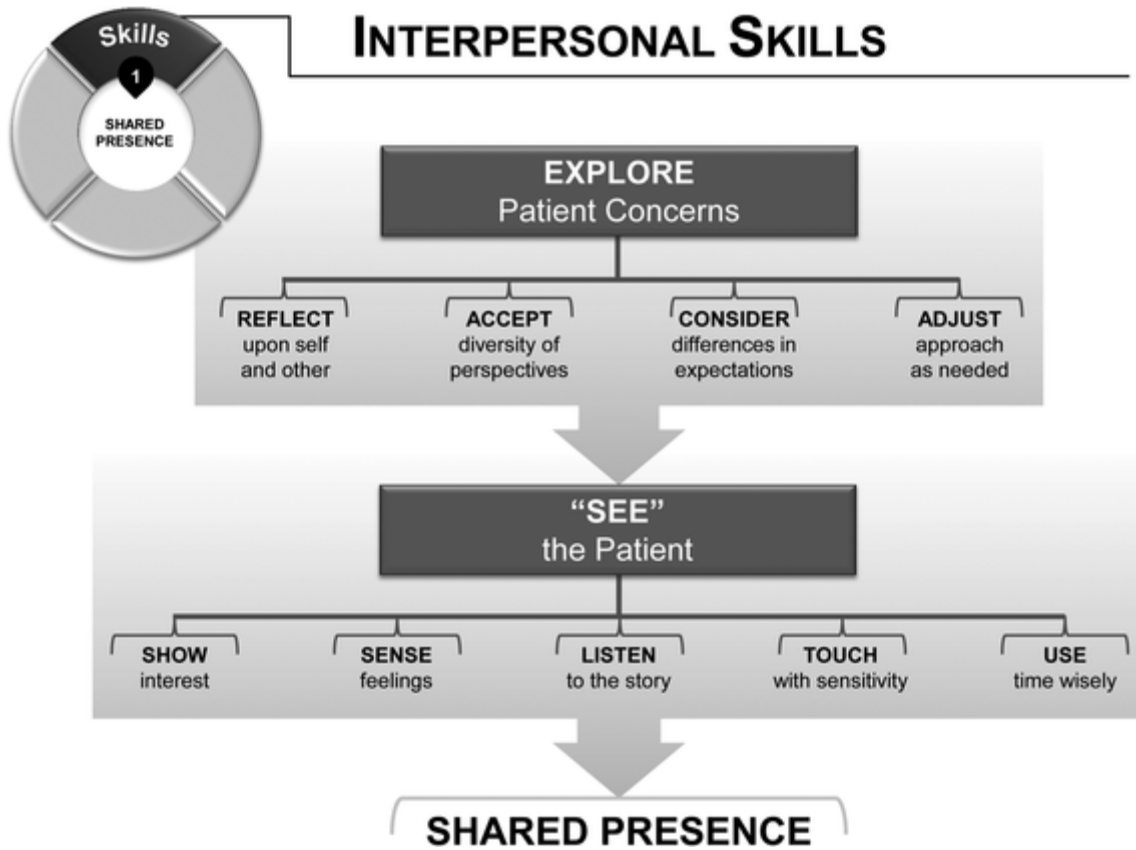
Skills
1
SHARED PRESENCE

INTERPERSONAL SKILLS

EXPLORE
Patient Concerns

REFLECT
upon self and other

ACCEPT
diversity of perspectives

CONSIDER
differences in expectations

ADJUST
approach as needed

"SEE"
the Patient

SHOW
interest

SENSE
feelings

LISTEN
to the story

TOUCH
with sensitivity

USE
time wisely

SHARED PRESENCE